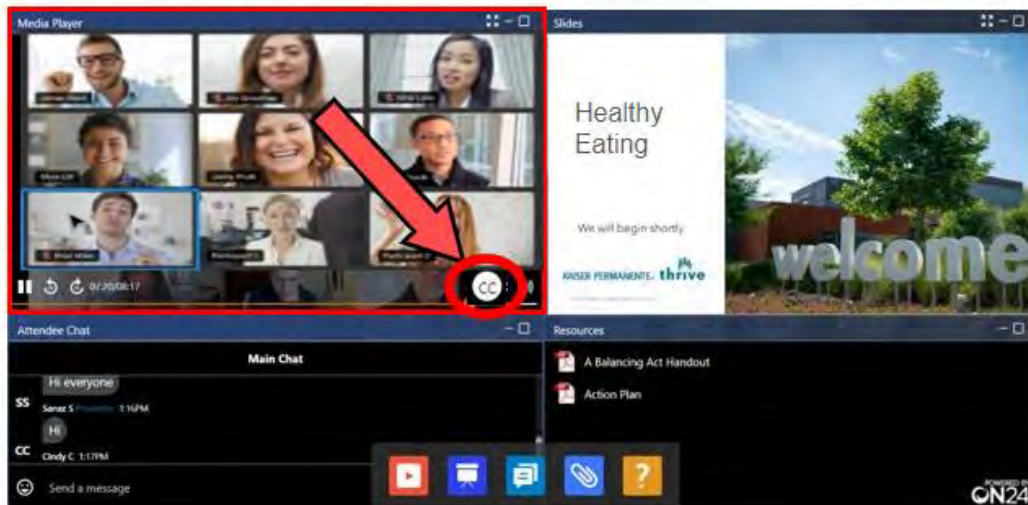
Media Player

Slides

Healthy Eating

We will begin shortly

KAISER PERMANENTE. thrive

welcome

0:20/08:17

CC

Attendee Chat

Main Chat

Hi everyone

SS

Sanaz S 1:16PM

Hi

CC

Cindy C 1:17PM

Send a message

Resources

A Balancing Act Handout

Action Plan

POWERED BY ON24